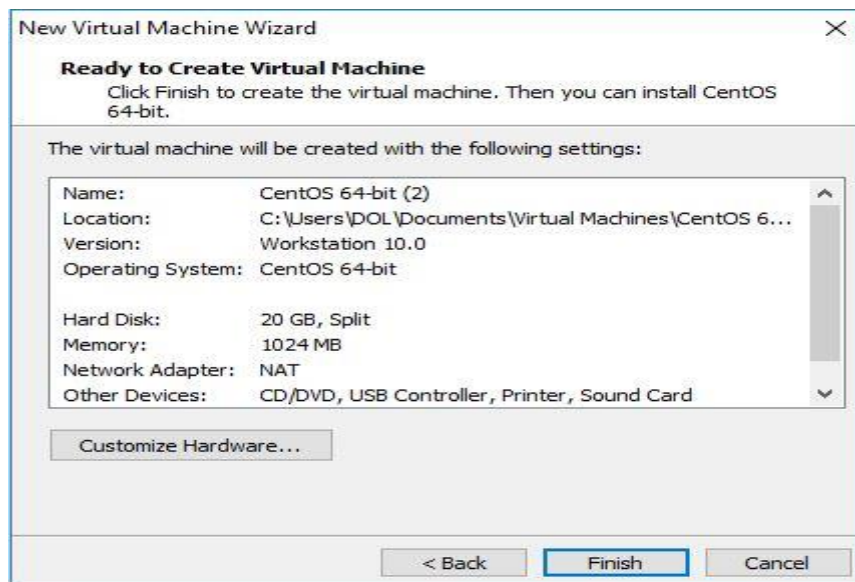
New Virtual Machine Wizard

×

Ready to Create Virtual Machine

Click Finish to create the virtual machine. Then you can install CentOS 64-bit.

The virtual machine will be created with the following settings:

| | |
|---|---|
| Name: | CentOS 64-bit (2) |
| Location: | C:\Users\DOL\Documents\Virtual Machines\CentOS 6... |
| Version: | Workstation 10.0 |
| Operating System: | CentOS 64-bit |
| | |
| Hard Disk: | 20 GB, Split |
| Memory: | 1024 MB |
| Network Adapter: | NAT |
| Other Devices: | CD/DVD, USB Controller, Printer, Sound Card |

Customize Hardware...

< Back

Finish

Cancel